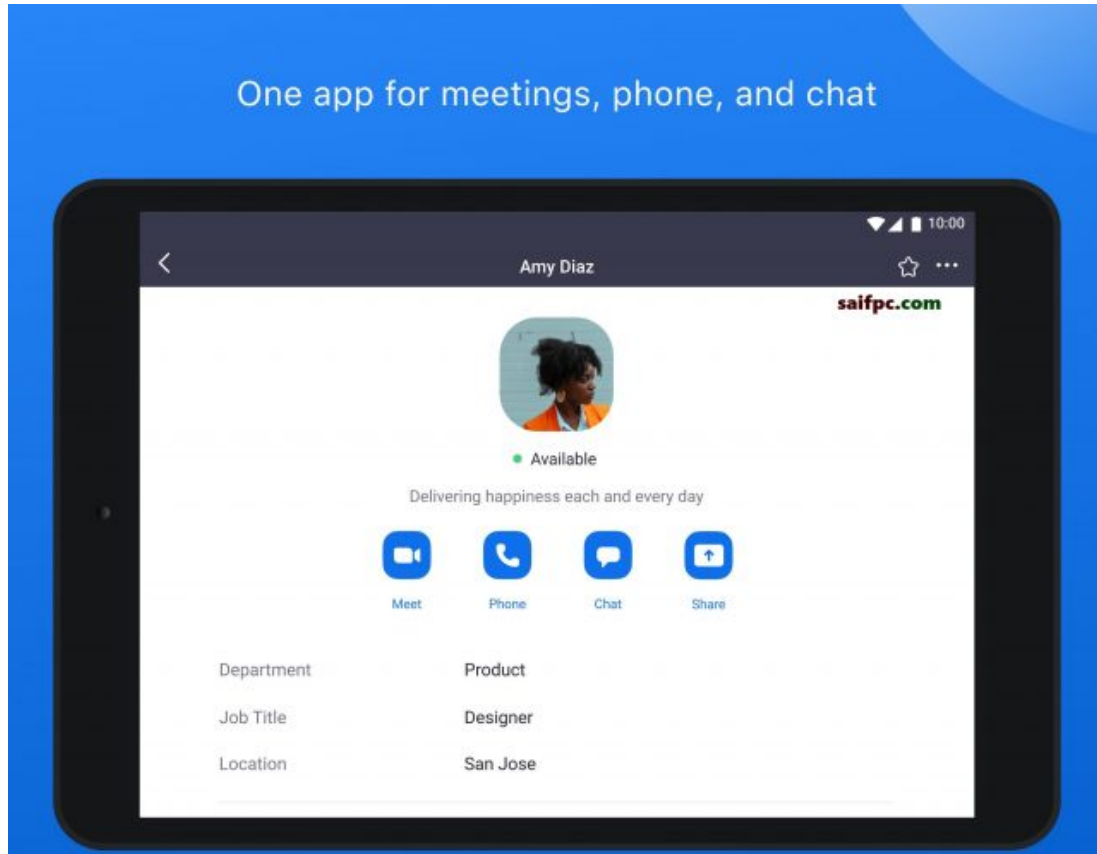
One app for meetings, phone, and chat

10:00

Amy Diaz

saifpc.com

Available

Delivering happiness each and every day

Meet Phone Chat Share

| Department | Product |
|---|---|
| Job Title | Designer |
| Location | San Jose |